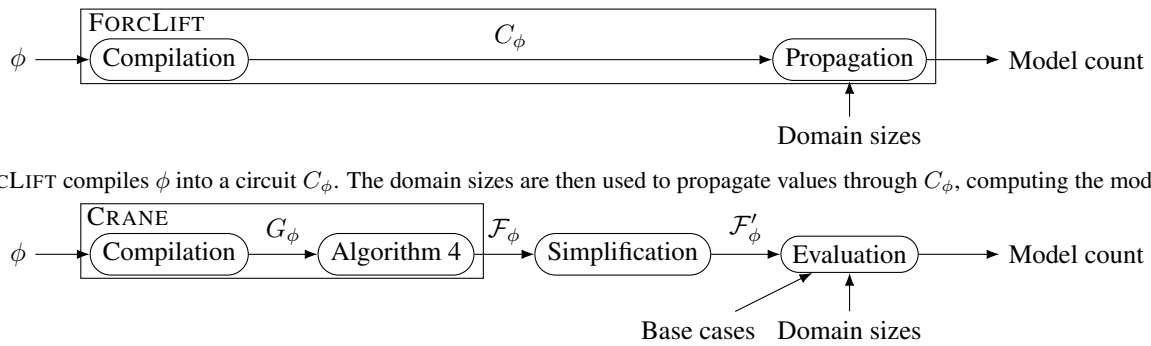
FORCLIFT

$\phi$ Compilation $C_\phi$ Propagation Model count

Domain sizes

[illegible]CLIFT compiles $\phi$ into a circuit $C_\phi$. The domain sizes are then used to propagate values through $C_\phi$, computing the mod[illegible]

CRANE

$\phi$ Compilation $G_\phi$ Algorithm 4 $\mathcal{F}_\phi$ Simplification $\mathcal{F}'_\phi$ Evaluation Model count

Base cases Domain sizes